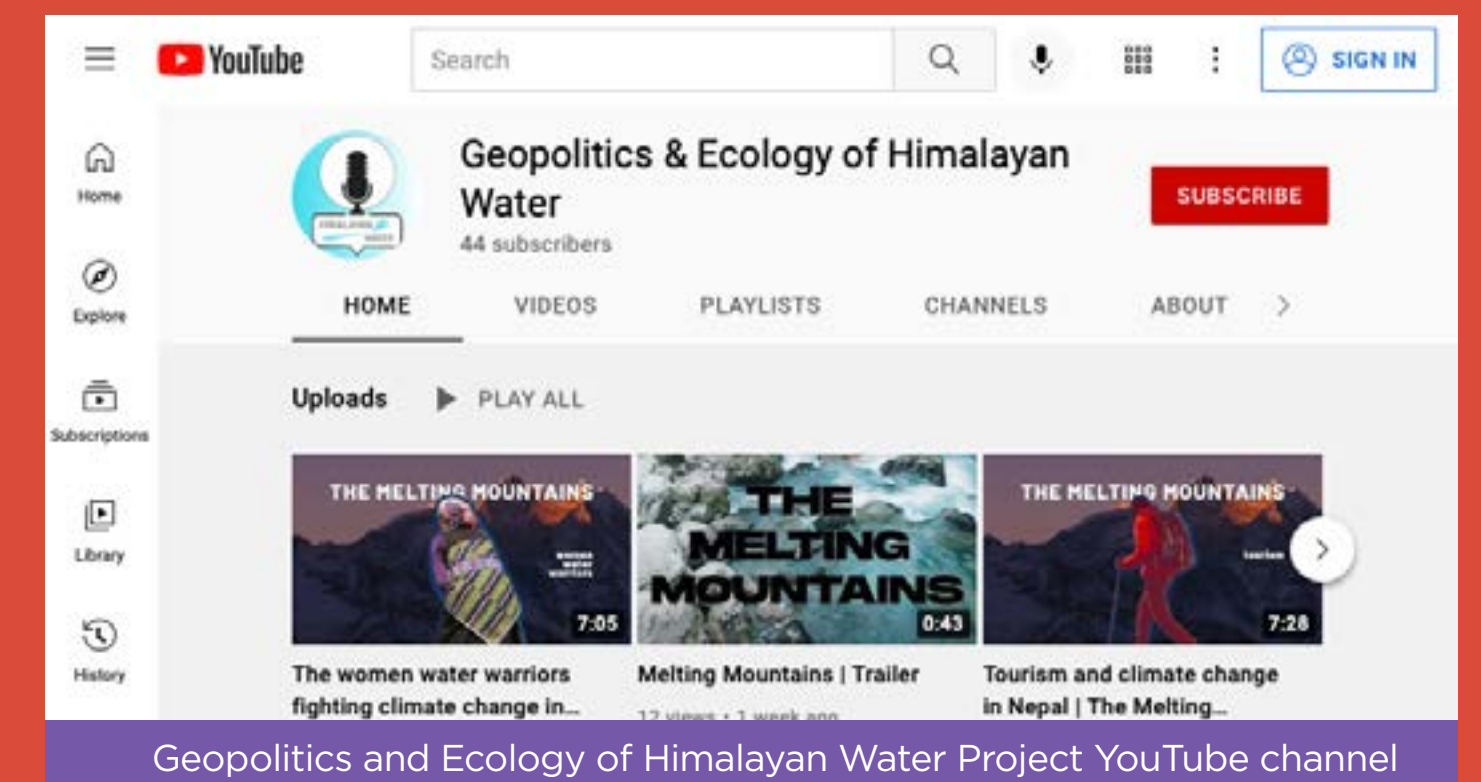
YouTube

Search

SIGN IN

Home

Explore

Subscriptions

Library

History

Geopolitics & Ecology of Himalayan Water

44 subscribers

SUBSCRIBE

HOME VIDEOS PLAYLISTS CHANNELS ABOUT

Uploads PLAY ALL

THE MELTING MOUNTAINS

7:05

The women water warriors fighting climate change in...

THE MELTING MOUNTAINS

0:43

Melting Mountains | Trailer

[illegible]

THE MELTING MOUNTAINS

7:28

Tourism and climate change in Nepal | The Melting...

Geopolitics and Ecology of Himalayan Water Project YouTube channel